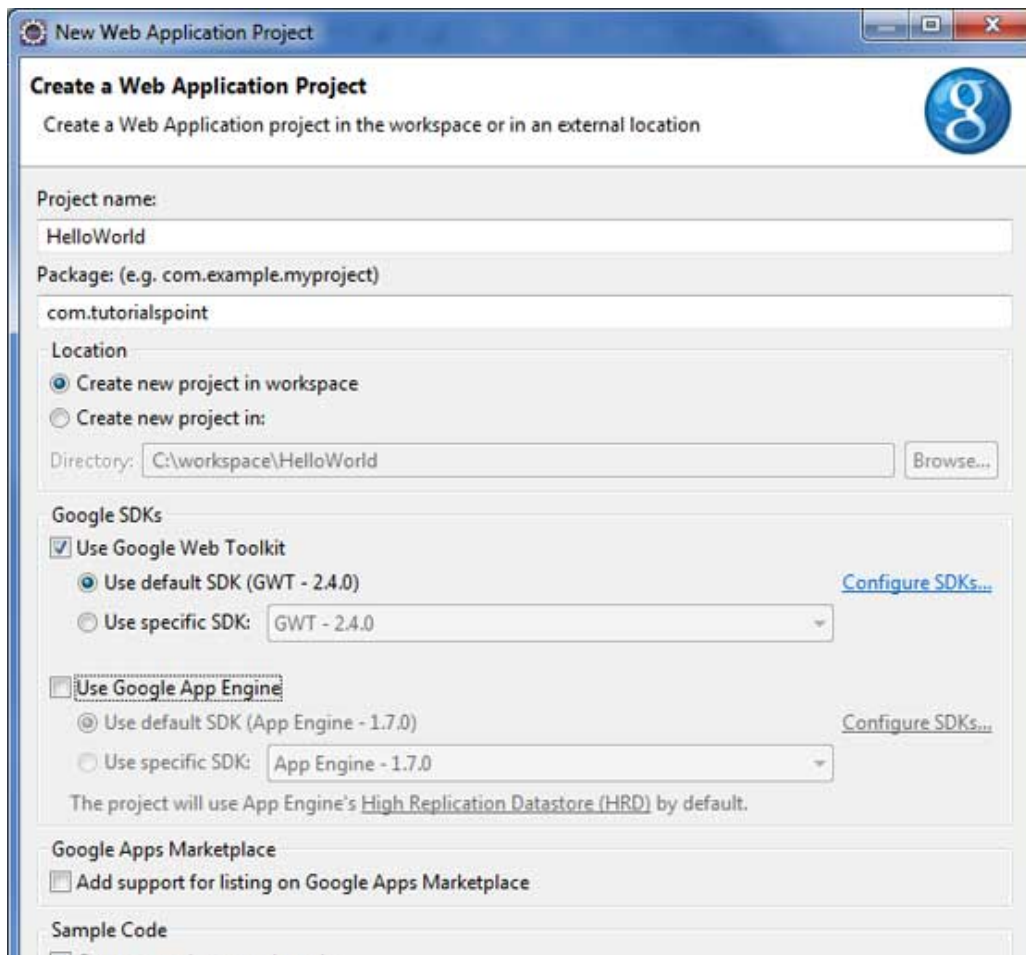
New Web Application Project

Create a Web Application Project

Create a Web Application project in the workspace or in an external location

Project name:

HelloWorld

Package: (e.g. com.example.myproject)

com.tutorialspoint

Location

Create new project in workspace

Create new project in:

Directory: C:\workspace\HelloWorld

Browse...

Google SDKs

Use Google Web Toolkit

Use default SDK (GWT - 2.4.0)

Configure SDKs...

Use specific SDK: GWT - 2.4.0

Use Google App Engine

Use default SDK (App Engine - 1.7.0)

Configure SDKs...

Use specific SDK: App Engine - 1.7.0

The project will use App Engine's High Replication Datastore (HRD) by default.

Google Apps Marketplace

Add support for listing on Google Apps Marketplace

Sample Code

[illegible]